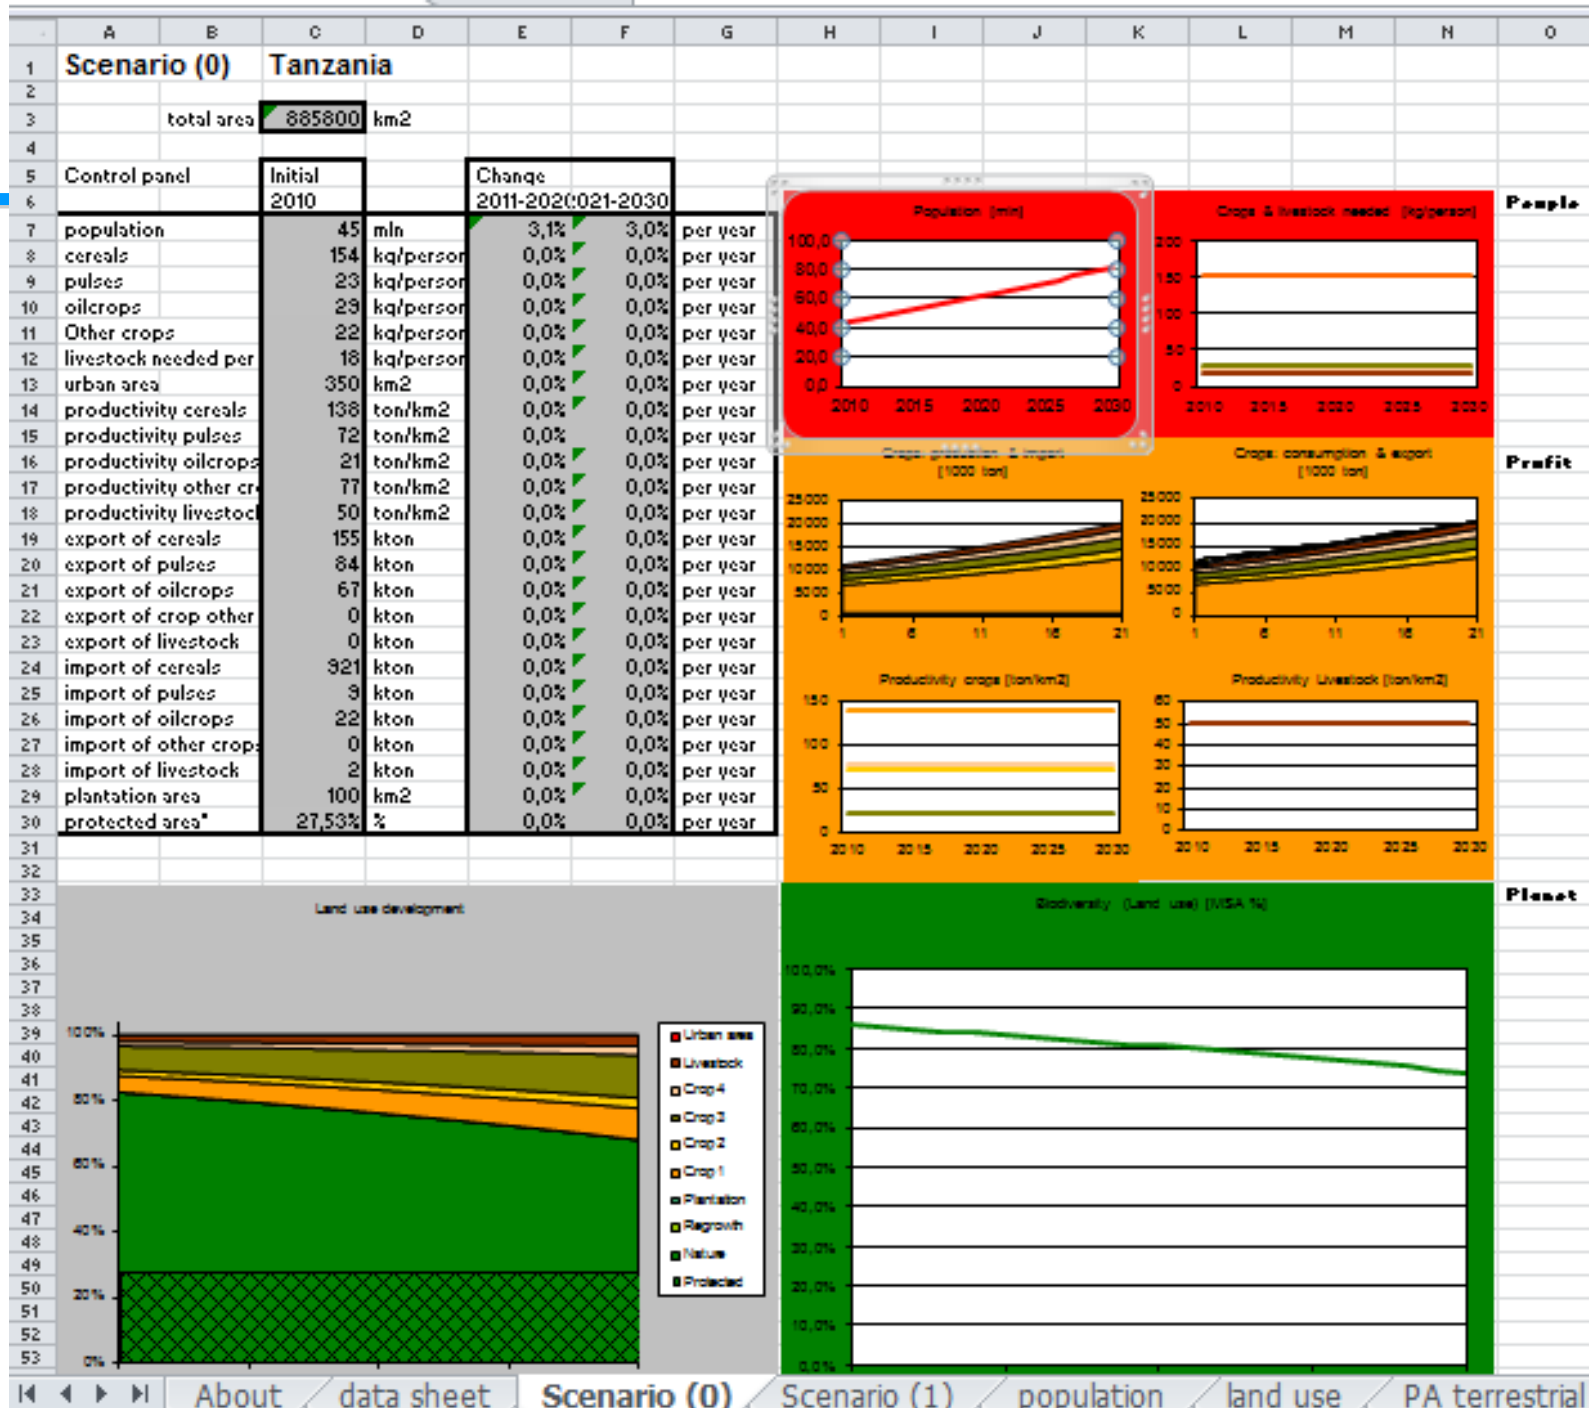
| | A | B | C | D | E | F | G |
|---|---|---|---|---|---|---|---|
| 1 | Scenario (0) | | Tanzania | | | | |
| 2 | | | | | | | |
| 3 | | total area | 885800 | km2 | | | |
| 4 | | | | | | | |
| 5 | Control panel | | Initial | | Change | | |
| 6 | | | 2010 | | 2011-2020 | 2021-2030 | |
| 7 | population | | 45 | mln | 3,1% | 3,0% | per year |
| 8 | cereals | | 154 | kg/person | 0,0% | 0,0% | per year |
| 9 | pulses | | 23 | kg/person | 0,0% | 0,0% | per year |
| 10 | oilcrops | | 29 | kg/person | 0,0% | 0,0% | per year |
| 11 | Other crops | | 22 | kg/person | 0,0% | 0,0% | per year |
| 12 | livestock needed per | | 18 | kg/person | 0,0% | 0,0% | per year |
| 13 | urban area | | 350 | km2 | 0,0% | 0,0% | per year |
| 14 | productivity cereals | | 138 | ton/km2 | 0,0% | 0,0% | per year |
| 15 | productivity pulses | | 72 | ton/km2 | 0,0% | 0,0% | per year |
| 16 | productivity oilcrops | | 21 | ton/km2 | 0,0% | 0,0% | per year |
| 17 | productivity other cr | | 77 | ton/km2 | 0,0% | 0,0% | per year |
| 18 | productivity livestoc | | 50 | ton/km2 | 0,0% | 0,0% | per year |
| 19 | export of cereals | | 155 | kton | 0,0% | 0,0% | per year |
| 20 | export of pulses | | 84 | kton | 0,0% | 0,0% | per year |
| 21 | export of oilcrops | | 67 | kton | 0,0% | 0,0% | per year |
| 22 | export of crop other | | 0 | kton | 0,0% | 0,0% | per year |
| 23 | export of livestock | | 0 | kton | 0,0% | 0,0% | per year |
| 24 | import of cereals | | 921 | kton | 0,0% | 0,0% | per year |
| 25 | import of pulses | | 9 | kton | 0,0% | 0,0% | per year |
| 26 | import of oilcrops | | 22 | kton | 0,0% | 0,0% | per year |
| 27 | import of other crops | | 0 | kton | 0,0% | 0,0% | per year |
| 28 | import of livestock | | 2 | kton | 0,0% | 0,0% | per year |
| 29 | plantation area | | 100 | km2 | 0,0% | 0,0% | per year |
| 30 | protected area* | | 27,53% | % | 0,0% | 0,0% | per year |

People
Population [mln]
100,0 80,0 60,0 40,0 20,0 0,0
2010 2015 2020 2025 2030
Crops & livestock needed [kg/person]
200 150 100 50 0
2010 2015 2020 2025 2030

Profit
Crops: production & import [1000 ton]
25000 20000 15000 10000 5000 0
1 6 11 16 21
Crops: consumption & export [1000 ton]
25000 20000 15000 10000 5000 0
1 6 11 16 21
Productivity crops [ton/km2]
150 100 50 0
2010 2015 2020 2025 2030
Productivity Livestock [ton/km2]
60 50 40 30 20 10 0
2010 2015 2020 2025 2030

Land use development
100% 80% 60% 40% 20% 0%
Urban area
Livestock
Crop 4
Crop 3
Crop 2
Crop 1
Plantation
Regrowth
Nature
Protected

Planet
Biodiversity (Land use) [MSA %]
100,0% 90,0% 80,0% 70,0% 60,0% 50,0% 40,0% 30,0% 20,0% 10,0% 0,0%

About | data sheet | Scenario (0) | Scenario (1) | population | land use | PA terrestrial